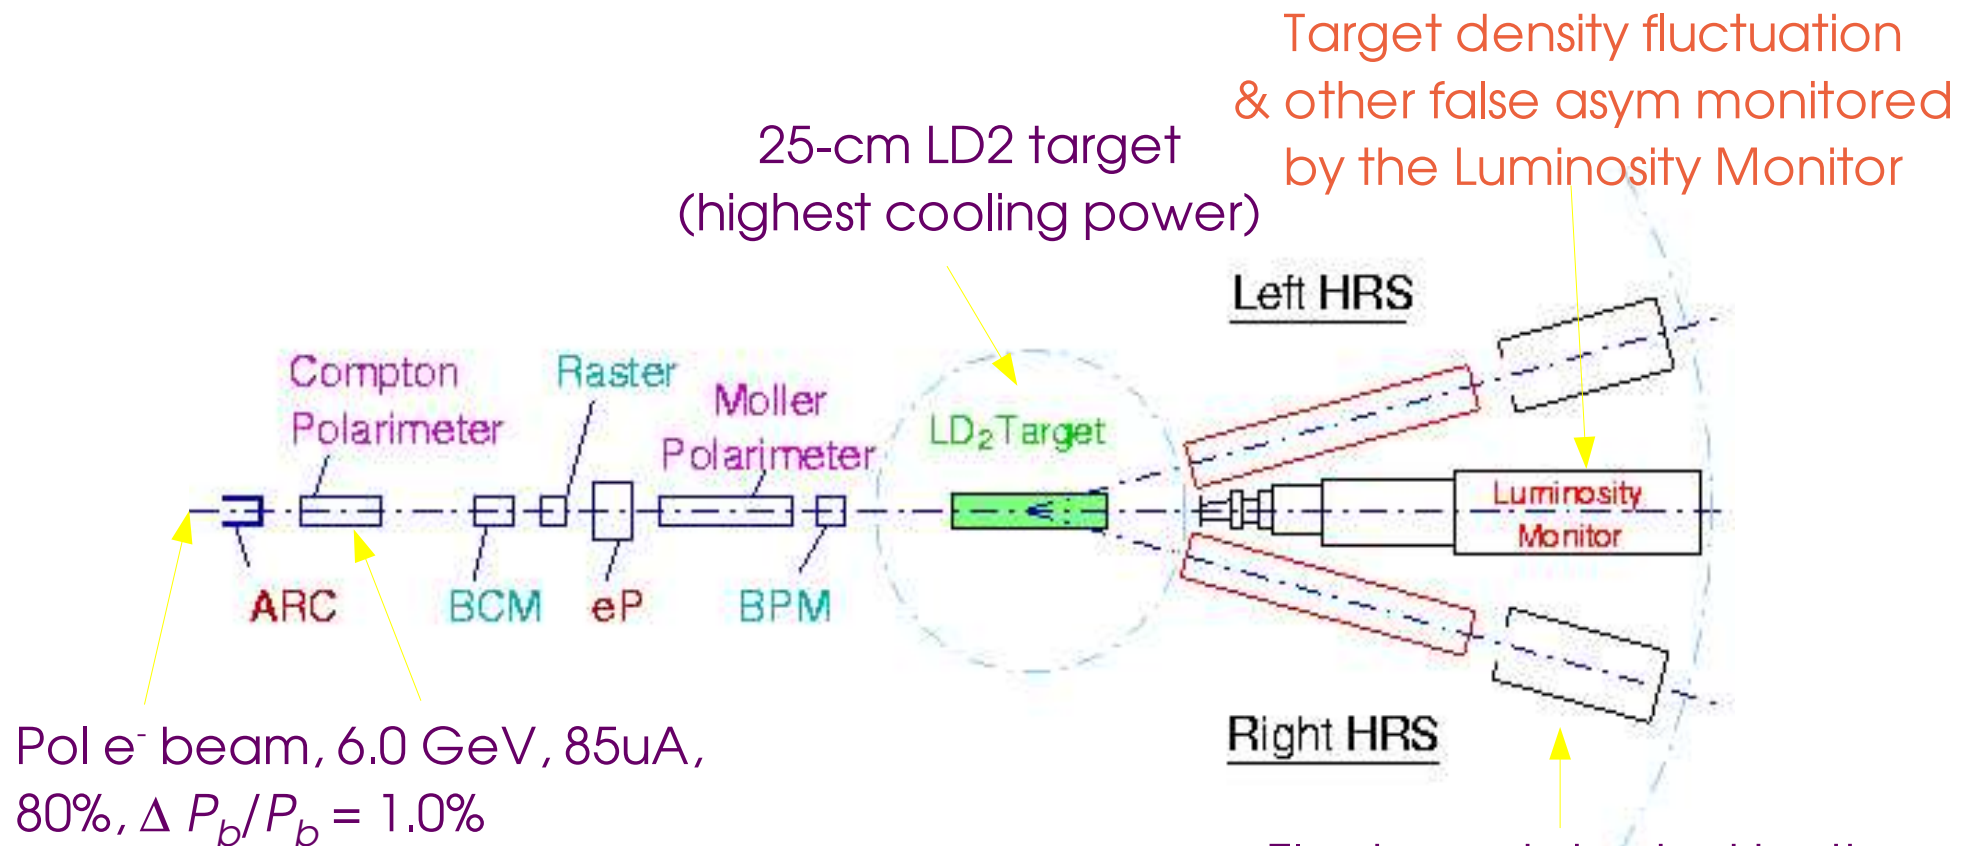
Target density fluctuation & other false asym monitored by the Luminosity Monitor

25-cm LD2 target (highest cooling power)

Left HRS

Compton Polarimeter

Raster

Moller Polarimeter

$LD_2$ Target

Luminosity Monitor

ARC

BCM

eP

BPM

Right HRS

Pol $e^-$ beam, 6.0 GeV, 85uA, 80%, $\Delta P_b/P_b$ = 1.0%

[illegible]